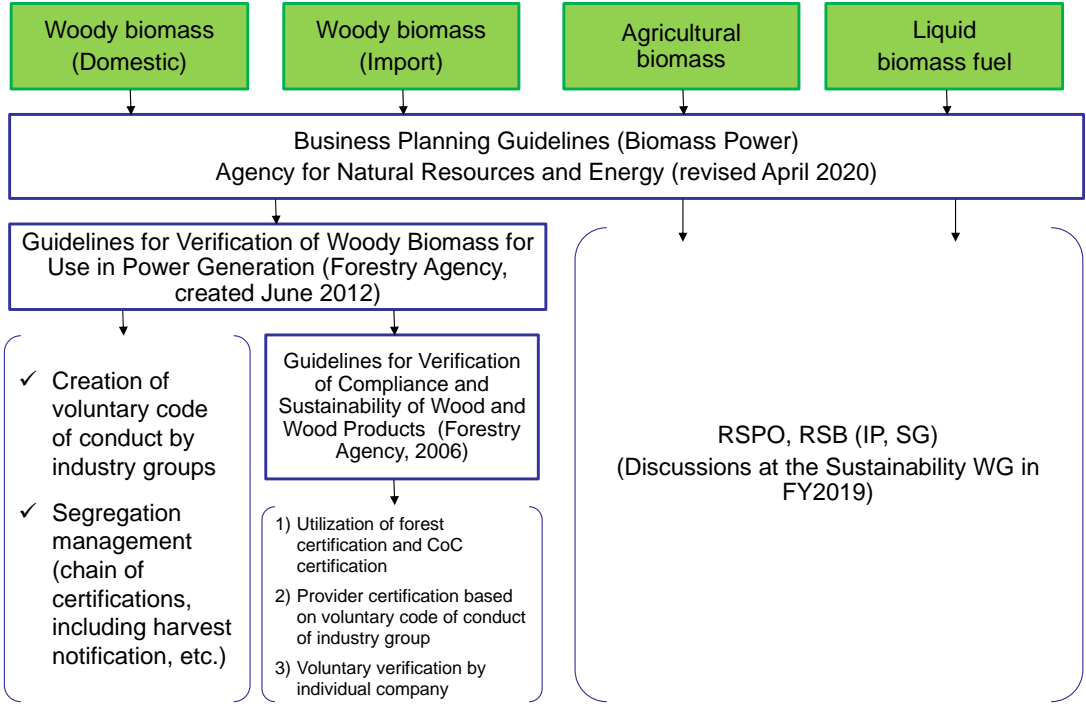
Woody biomass (Domestic)

Woody biomass (Import)

Agricultural biomass

Liquid biomass fuel

Business Planning Guidelines (Biomass Power)
Agency for Natural Resources and Energy (revised April 2020)

Guidelines for Verification of Woody Biomass for Use in Power Generation (Forestry Agency, created June 2012)

✓ Creation of voluntary code of conduct by industry groups

✓ Segregation management (chain of certifications, including harvest notification, etc.)

Guidelines for Verification of Compliance and Sustainability of Wood and Wood Products (Forestry Agency, 2006)

1) Utilization of forest certification and CoC certification

2) Provider certification based on voluntary code of conduct of industry group

3) Voluntary verification by individual company

RSPO, RSB (IP, SG)
(Discussions at the Sustainability WG in FY2019)